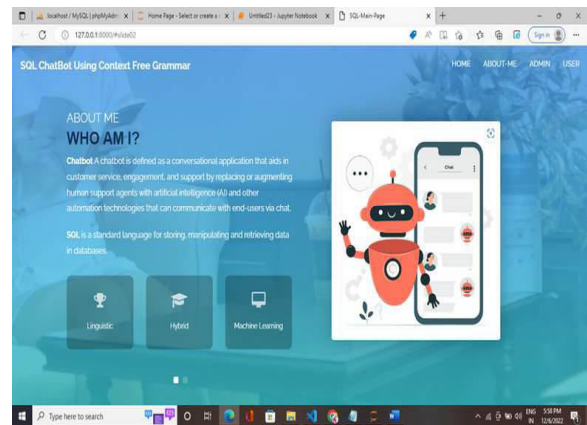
localhost / MySQL | phpMyAdm ×
Home Page - Select or create a ×
Untitled23 - Jupyter Notebook ×
SQL-Main-Page ×
+
127.0.0.1:8000/#slide02
Sign in

SQL ChatBot Using Context Free Grammar
HOME ABOUT-ME ADMIN USER

ABOUT ME
WHO AM I?

Chatbot A chatbot is defined as a conversational application that aids in customer service, engagement, and support by replacing or augmenting human support agents with artificial intelligence (AI) and other automation technologies that can communicate with end-users via chat.

SQL is a standard language for storing, manipulating and retrieving data in databases.

Linguistic
Hybrid
Machine Learning

Chat

Type here to search
ENG IN 5:58 PM 12/6/2022